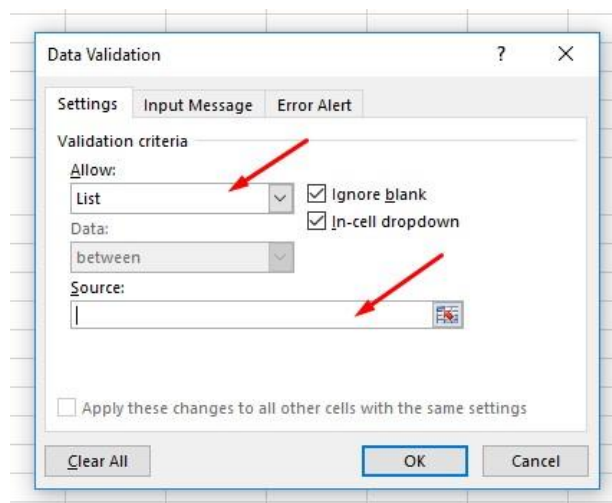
Data Validation

?

X

Settings

Input Message

Error Alert

Validation criteria

Allow:

List

Ignore blank

In-cell dropdown

Data:

between

Source:

Apply these changes to all other cells with the same settings

Clear All

OK

Cancel